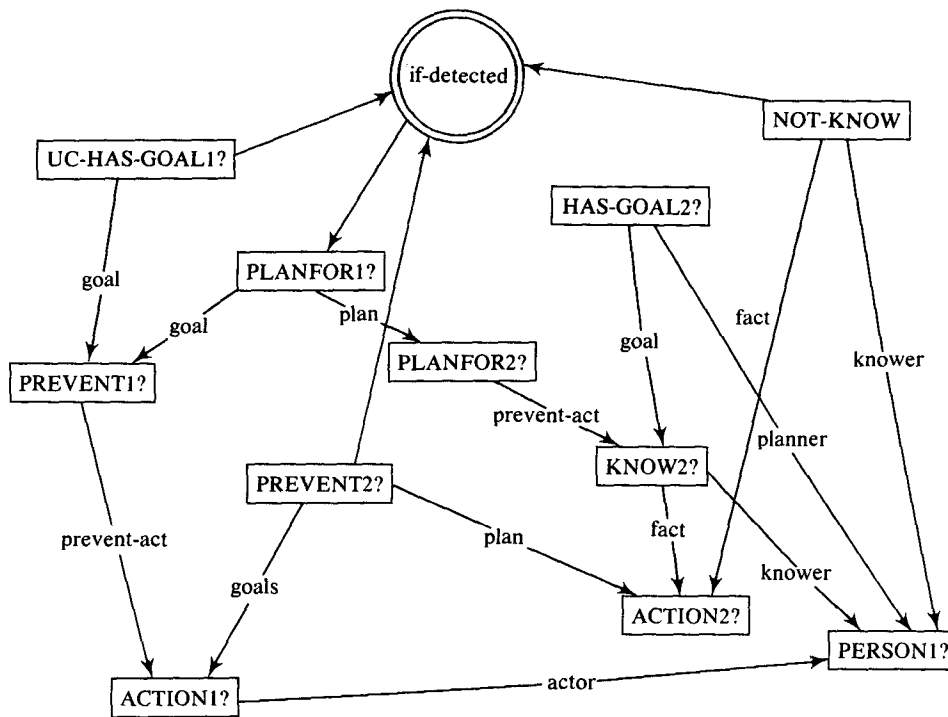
if-detected

NOT-KNOW

UC-HAS-GOAL1?

HAS-GOAL2?

goal

PLANFOR1?

goal

plan

fact

PLANFOR2?

goal

knower

PREVENT1?

prevent-act

planner

KNOW2?

PREVENT2?

prevent-act

fact

plan

knower

goals

ACTION2?

PERSON1?

ACTION1?

actor